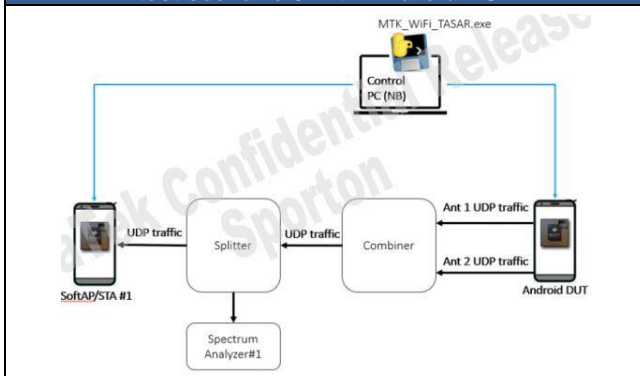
MTK_WiFi_TASAR.exe

Control PC (NB)

UDP traffic

Splitter

UDP traffic

Combiner

Ant 1 UDP traffic

Ant 2 UDP traffic

SoftAP/STA #1

Android DUT

Spectrum Analyzer#1

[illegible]ek Confidential Release

Sporton